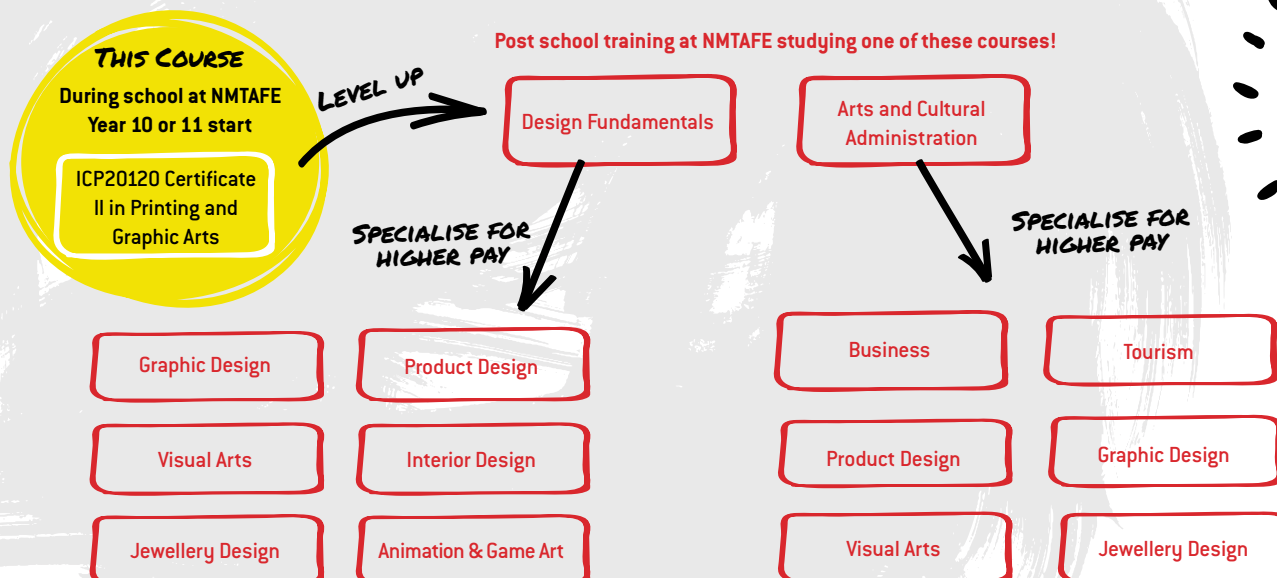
THIS COURSE

During school at NMTAFE Year 10 or 11 start

ICP20120 Certificate II in Printing and Graphic Arts

LEVEL UP

Post school training at NMTAFE studying one of these courses!

Design Fundamentals

Arts and Cultural Administration

SPECIALISE FOR HIGHER PAY

SPECIALISE FOR HIGHER PAY

Graphic Design

Product Design

Visual Arts

Interior Design

Jewellery Design

Animation & Game Art

Business

Tourism

Product Design

Graphic Design

Visual Arts

Jewellery Design